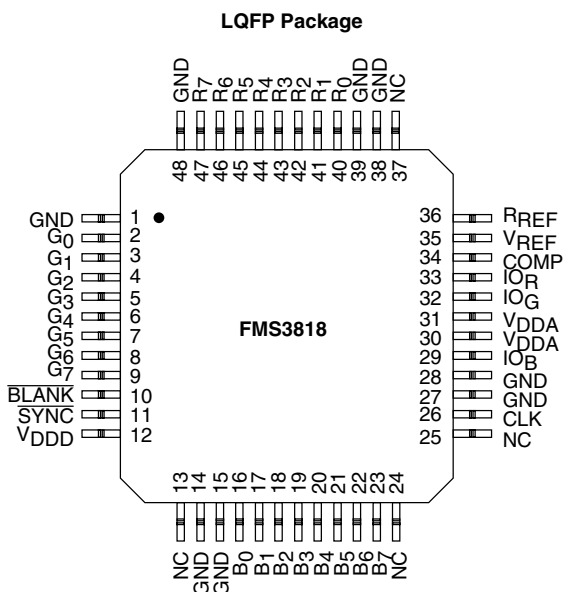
LQFP Package

GND R7 R6 R5 R4 R3 R2 R1 R0 GND GND NC
48 47 46 45 44 43 42 41 40 39 38 37

GND 1
$G_0$ 2
$G_1$ 3
$G_2$ 4
$G_3$ 5
$G_4$ 6
$G_5$ 7
$G_6$ 8
$G_7$ 9
$\overline{BLANK}$ 10
$\overline{SYNC}$ 11
$V_{DDD}$ 12

FMS3818

36 $R_{REF}$
35 $V_{REF}$
34 COMP
33 $IO_R$
32 $IO_G$
31 $V_{DDA}$
30 $V_{DDA}$
29 $IO_B$
28 GND
27 GND
26 CLK
25 NC

13 14 15 16 17 18 19 20 21 22 23 24
NC GND GND B0 B1 B2 B3 B4 B5 B6 B7 NC